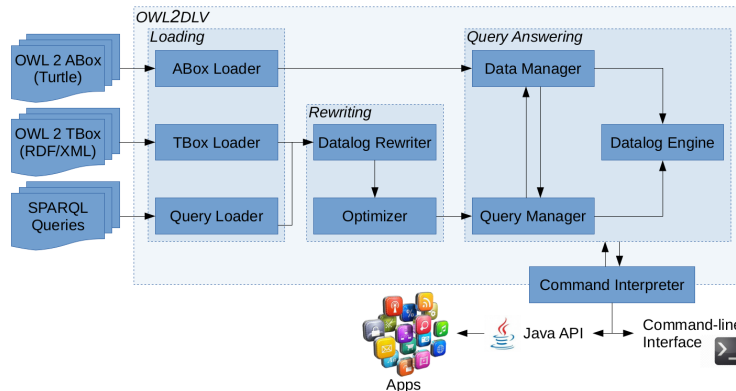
OWL2DLV

Loading

Rewriting

Query Answering

OWL 2 ABox (Turtle)

OWL 2 TBox (RDF/XML)

SPARQL Queries

ABox Loader

TBox Loader

Query Loader

Datalog Rewriter

Optimizer

Data Manager

Datalog Engine

Query Manager

Command Interpreter

Apps

Java API

Command-line Interface